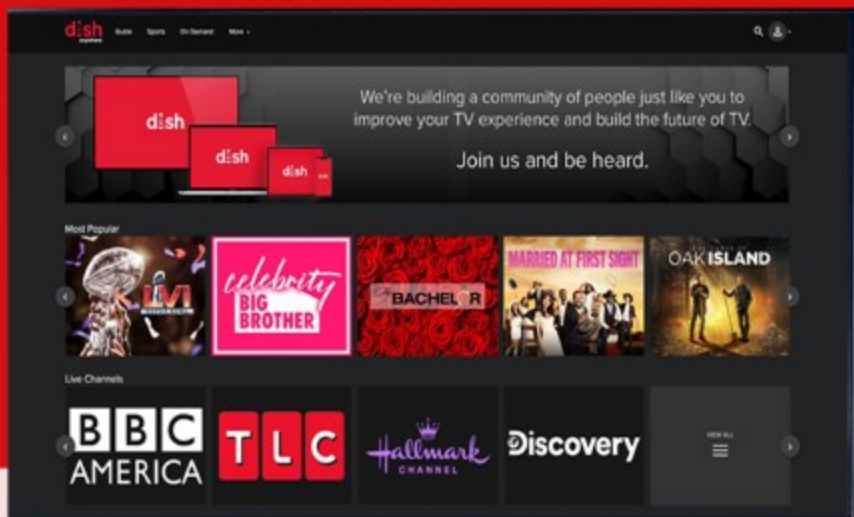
dish anywhere Guide Sports On Demand More

dish
dish
dish

We're building a community of people just like you to improve your TV experience and build the future of TV.

Join us and be heard.

Most Popular

LVI

celebrity BIG BROTHER

The BACHELOR

MARRIED AT FIRST SIGHT

OAK ISLAND

Live Channels

BBC AMERICA

TLC

Hallmark CHANNEL

Discovery

VIEW ALL